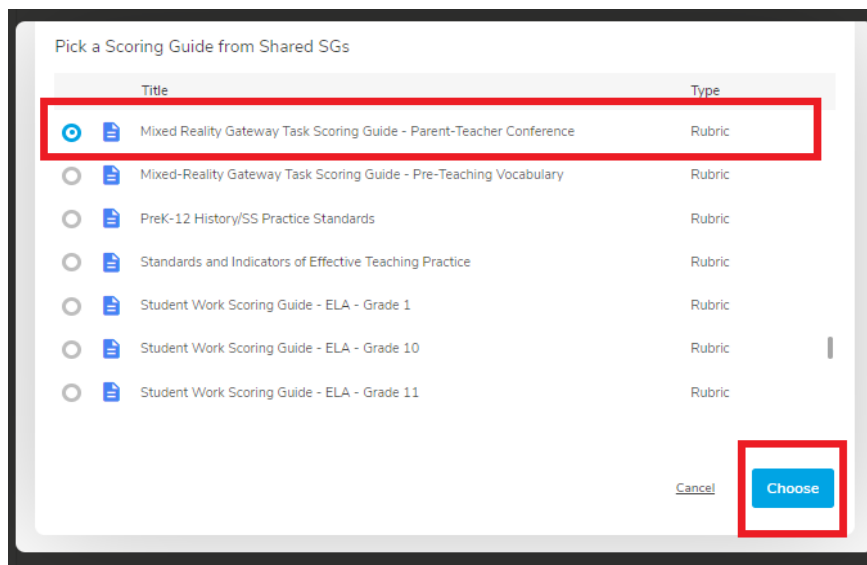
Pick a Scoring Guide from Shared SGs

| Title | Type |
|---|---|
| Mixed Reality Gateway Task Scoring Guide - Parent-Teacher Conference | Rubric |
| Mixed-Reality Gateway Task Scoring Guide - Pre-Teaching Vocabulary | Rubric |
| PreK-12 History/SS Practice Standards | Rubric |
| Standards and Indicators of Effective Teaching Practice | Rubric |
| Student Work Scoring Guide - ELA - Grade 1 | Rubric |
| Student Work Scoring Guide - ELA - Grade 10 | Rubric |
| Student Work Scoring Guide - ELA - Grade 11 | Rubric |

Cancel

Choose